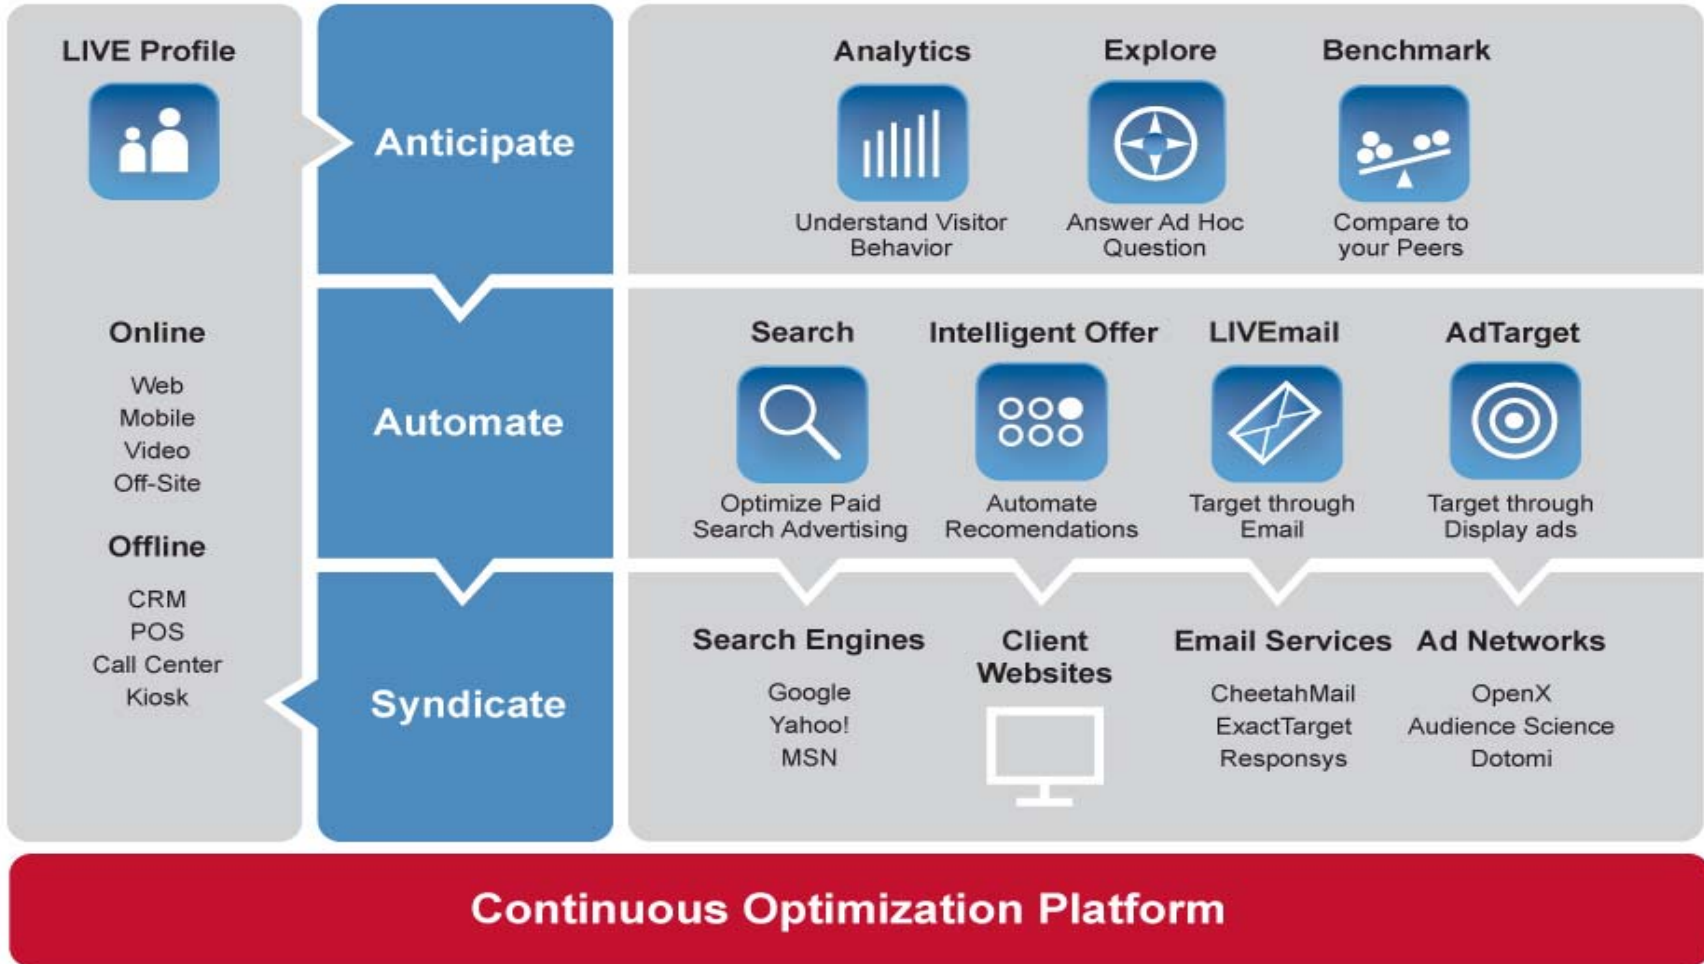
LIVE Profile

Online

Web
Mobile
Video
Off-Site

Offline

CRM
POS
Call Center
Kiosk

Anticipate

Automate

Syndicate

Analytics

Understand Visitor Behavior

Explore

Answer Ad Hoc Question

Benchmark

Compare to your Peers

Search

Optimize Paid Search Advertising

Intelligent Offer

Automate Recomendations

LIVEmail

Target through Email

AdTarget

Target through Display ads

Search Engines

Google
Yahoo!
MSN

Client Websites

Email Services

CheetahMail
ExactTarget
Responsys

Ad Networks

OpenX
Audience Science
Dotomi

Continuous Optimization Platform